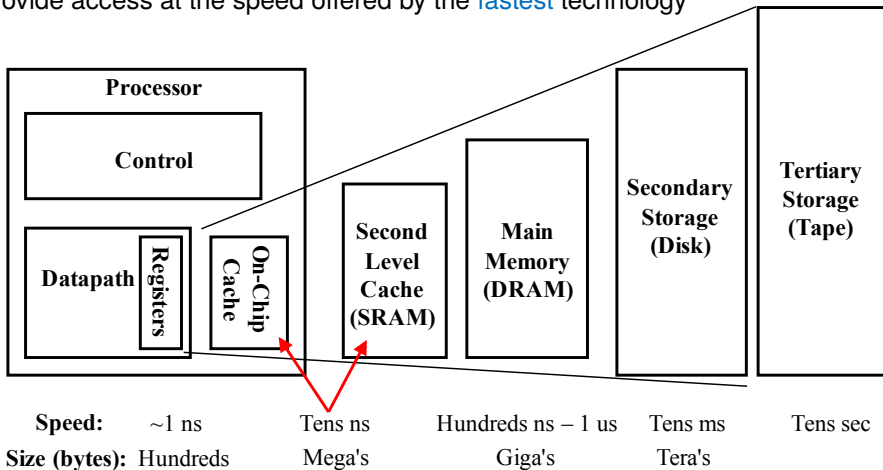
ovide access at the speed offered by the fastest technology

Processor

Control

Datapath

Registers

On-Chip Cache

Second Level Cache (SRAM)

Main Memory (DRAM)

Secondary Storage (Disk)

Tertiary Storage (Tape)

| Speed: | ~1 ns | Tens ns | Hundreds ns – 1 us | Tens ms | Tens sec |
|---|---|---|---|---|---|
| Size (bytes): | Hundreds | Mega's | Giga's | Tera's | |